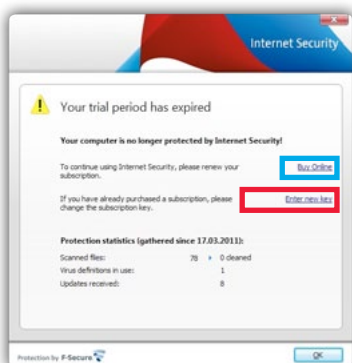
Internet Security

Your trial period has expired

Your computer is no longer protected by Internet Security!

To continue using Internet Security, please renew your subscription.

Buy Online

If you have already purchased a subscription, please change the subscription key.

Enter new key

Protection statistics (gathered since 17.03.2011):

| Scanned files: | 78 | 0 cleaned |
|---|---|---|
| Virus definitions in use: | | 1 |
| Updates received: | | 8 |

Protection by F-Secure

OK